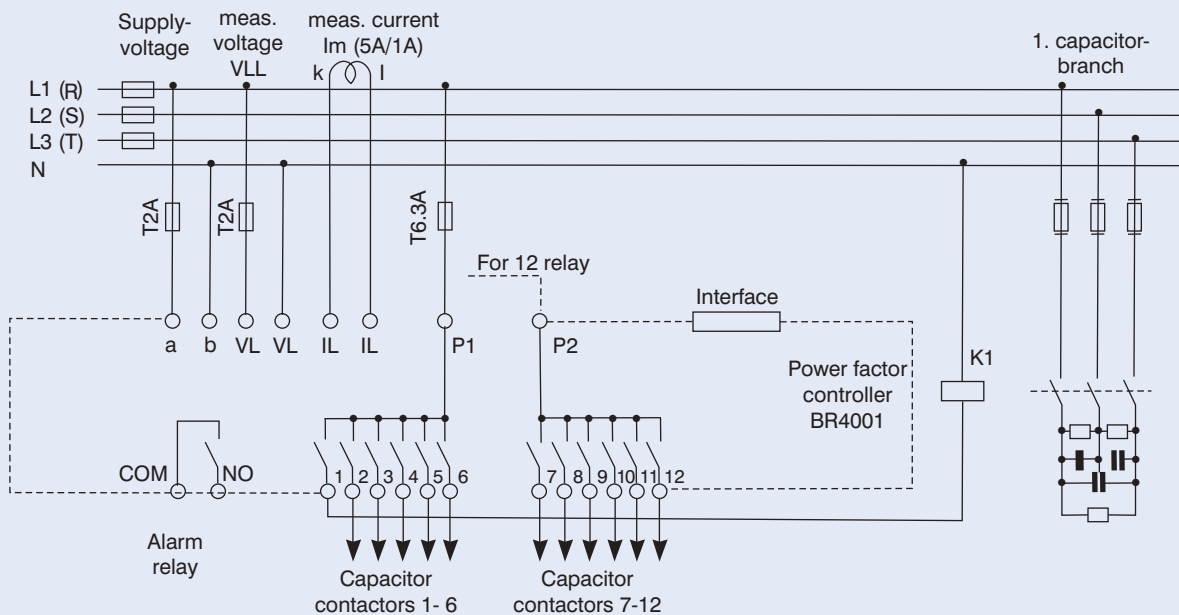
Supply-voltage

meas. voltage VLL

meas. current Im (5A/1A)

k

l

1. capacitor-branch

L1 (R)

L2 (S)

L3 (T)

N

T2A

T2A

T6.3A

For 12 relay

Interface

a

b

VL

VL

IL

IL

P1

P2

K1

Power factor controller BR4001

COM

NO

1

2

3

4

5

6

7

8

9

10

11

12

Alarm relay

Capacitor contactors 1- 6

Capacitor contactors 7-12